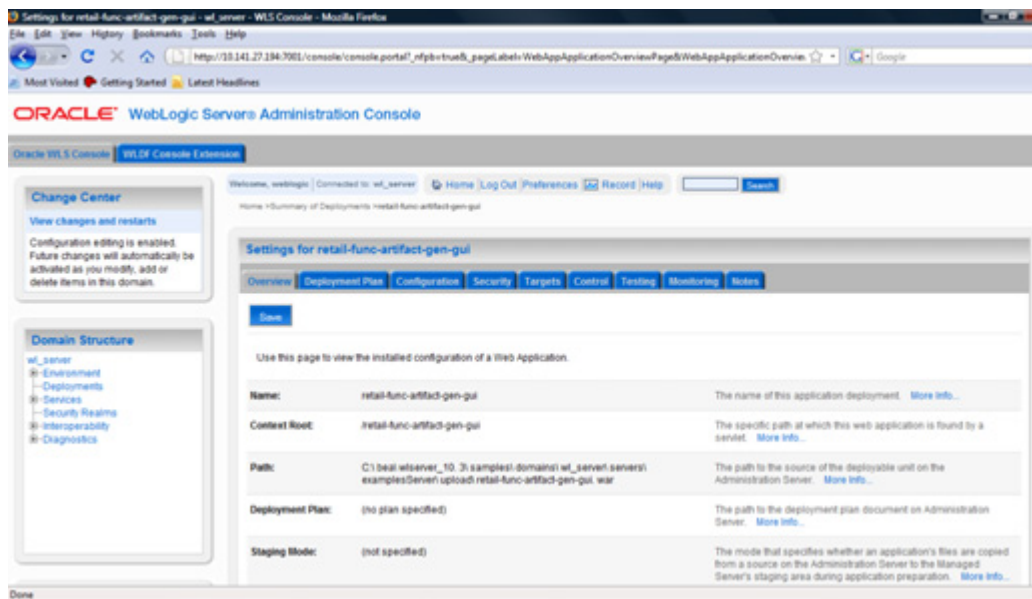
Settings for retail-func-artifact-gen-gui - wl_server - WLS Console - Mozilla Firefox

File Edit View History Bookmarks Tools Help

http://10.141.27.194:7001/console/console.portal?_nfpb=true&_pageLabel=WebAppApplicationOverviewPage&WebAppApplicationOvervie

Google

Most Visited Getting Started Latest Headlines

ORACLE WebLogic Server® Administration Console

Oracle WLS Console WLDF Console Extension

Welcome, weblogic | Connected to: wl_server Home Log Out Preferences Record Help Search

Home >Summary of Deployments >retail-func-artifact-gen-gui

Change Center

View changes and restarts

Configuration editing is enabled. Future changes will automatically be activated as you modify, add or delete items in this domain.

Domain Structure

wl_server
Environment
Deployments
Services
Security Realms
Interoperability
Diagnostics

Settings for retail-func-artifact-gen-gui

Overview Deployment Plan Configuration Security Targets Control Testing Monitoring Notes

Save

Use this page to view the installed configuration of a Web Application.

| | | |
|---|---|---|
| Name: | retail-func-artifact-gen-gui | The name of this application deployment. More Info... |
| Context Root: | /retail-func-artifact-gen-gui | The specific path at which this web application is found by a servlet. More Info... |
| Path: | C:\ bea\ wlserver_10. 3\ samples\ domains\ wl_server\ servers\ examplesServer\ upload\ retail-func-artifact-gen-gui. war | The path to the source of the deployable unit on the Administration Server. More Info... |
| Deployment Plan: | (no plan specified) | The path to the deployment plan document on Administration Server. More Info... |
| Staging Mode: | (not specified) | The mode that specifies whether an application's files are copied from a source on the Administration Server to the Managed Server's staging area during application preparation. More Info... |

Done